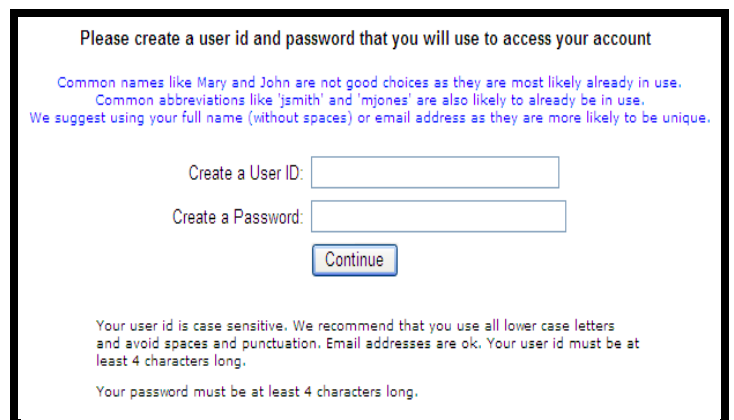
Please create a user id and password that you will use to access your account

Common names like Mary and John are not good choices as they are most likely already in use. Common abbreviations like 'jsmith' and 'mjones' are also likely to already be in use. We suggest using your full name (without spaces) or email address as they are more likely to be unique.

Create a User ID:

Create a Password:

Continue

Your user id is case sensitive. We recommend that you use all lower case letters and avoid spaces and punctuation. Email addresses are ok. Your user id must be at least 4 characters long.

Your password must be at least 4 characters long.